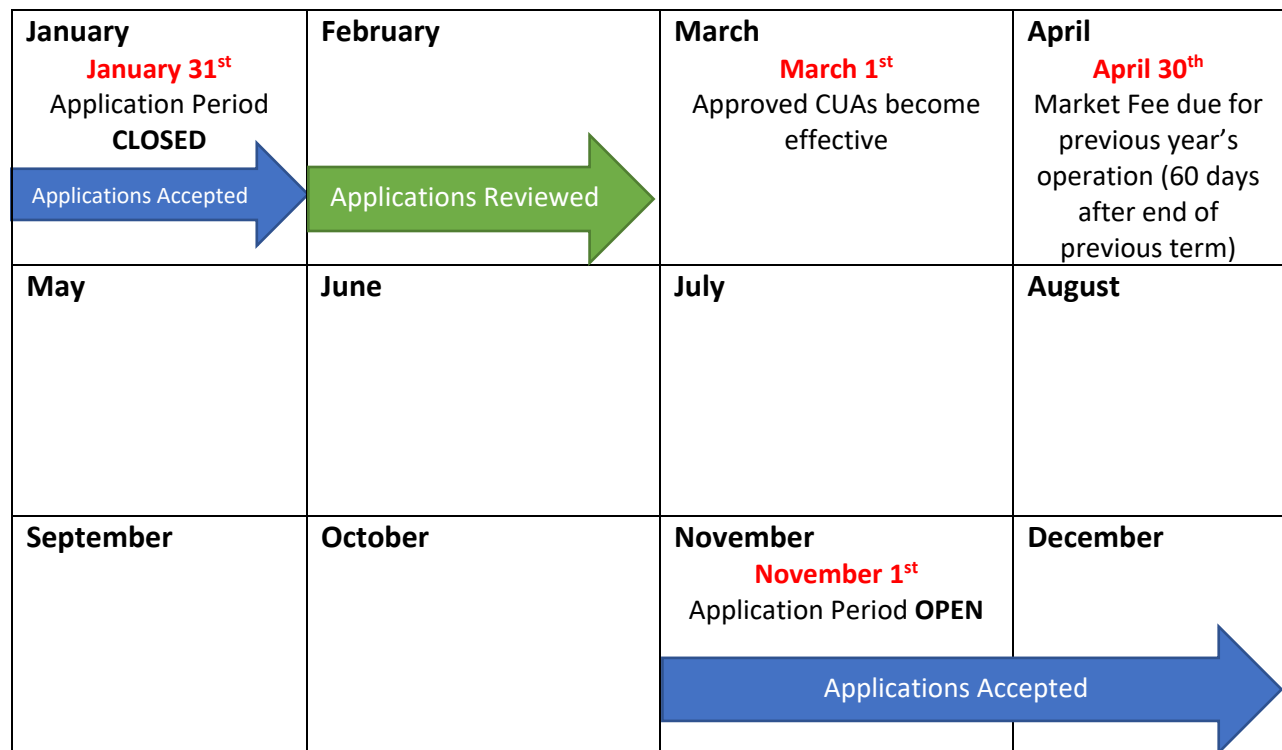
| January<br>January 31$^{st}$<br>Application Period **CLOSED**<br>Applications Accepted | February<br>Applications Reviewed | March<br>March 1$^{st}$<br>Approved CUAs become effective | April<br>April 30$^{th}$<br>Market Fee due for previous year's operation (60 days after end of previous term) |
|---|---|---|---|
| May | June | July | August |
| September | October | November<br>November 1$^{st}$<br>Application Period **OPEN**<br>Applications Accepted | December |